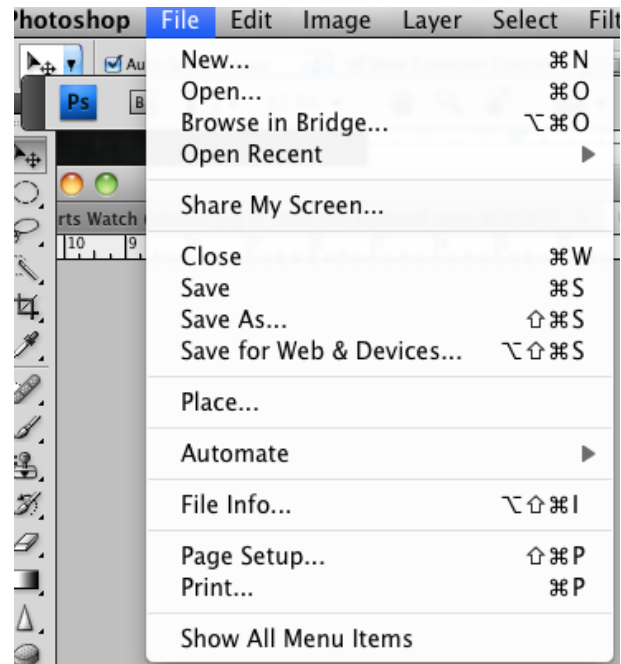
Photoshop File Edit Image Layer Select Filt

Ps

rts Watch

10 9

New... ⌘N
Open... ⌘O
Browse in Bridge... ⌥⌘O
Open Recent ▶

Share My Screen...

Close ⌘W
Save ⌘S
Save As... ⇧⌘S
Save for Web & Devices... ⌥⇧⌘S

Place...

Automate ▶

File Info... ⌥⇧⌘I

Page Setup... ⇧⌘P
Print... ⌘P

Show All Menu Items